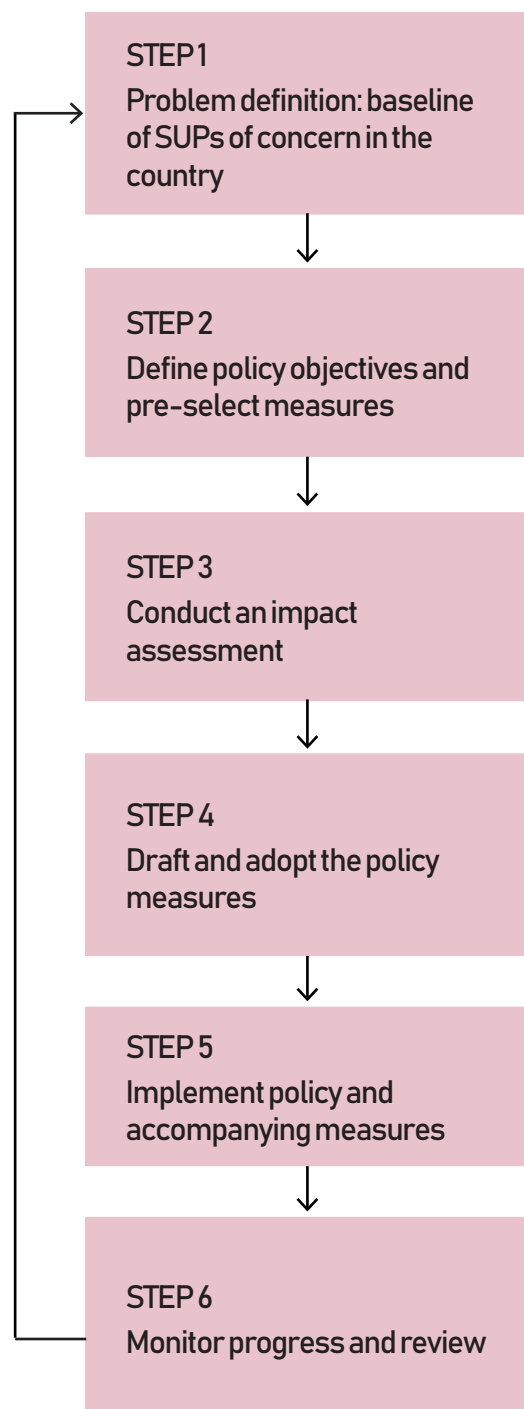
STEP 1
Problem definition: baseline of SUPs of concern in the country

STEP 2
Define policy objectives and pre-select measures

STEP 3
Conduct an impact assessment

STEP 4
Draft and adopt the policy measures

STEP 5
Implement policy and accompanying measures

STEP 6
Monitor progress and review